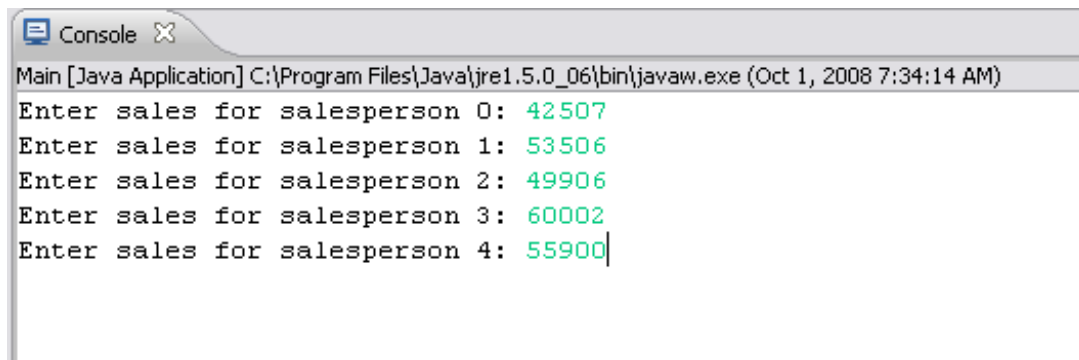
Console

Main [Java Application] C:\Program Files\Java\jre1.5.0_06\bin\javaw.exe (Oct 1, 2008 7:34:14 AM)
Enter sales for salesperson 0: 42507
Enter sales for salesperson 1: 53506
Enter sales for salesperson 2: 49906
Enter sales for salesperson 3: 60002
Enter sales for salesperson 4: 55900